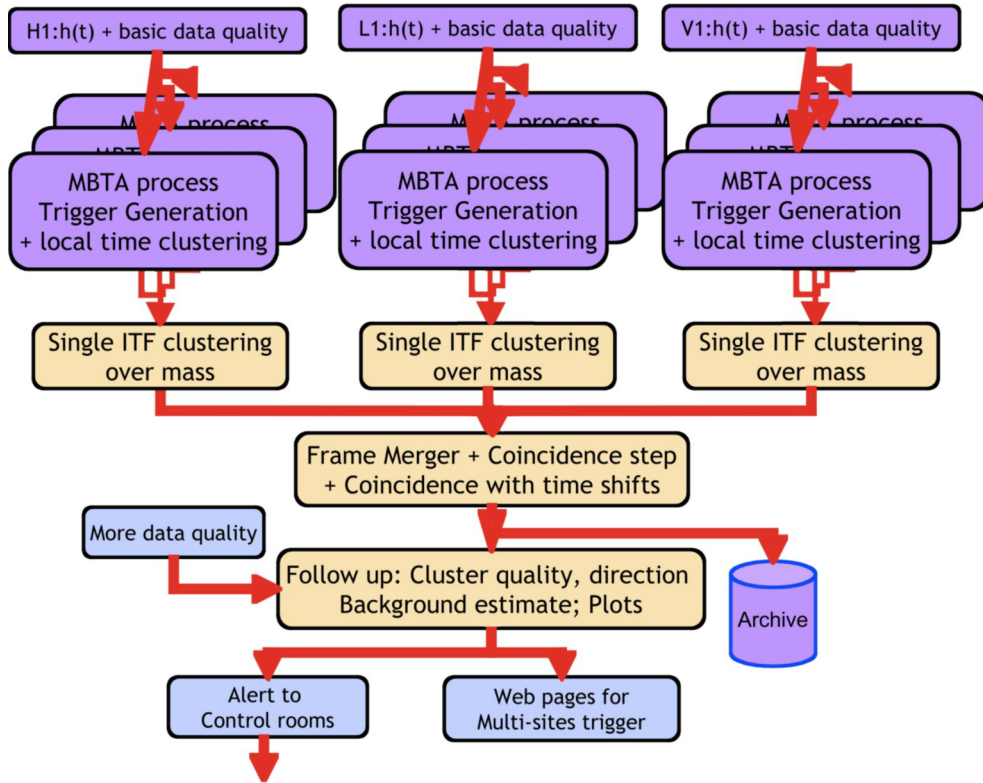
H1:h(t) + basic data quality

L1:h(t) + basic data quality

V1:h(t) + basic data quality

MBTA process
Trigger Generation
+ local time clustering

MBTA process
Trigger Generation
+ local time clustering

MBTA process
Trigger Generation
+ local time clustering

Single ITF clustering over mass

Single ITF clustering over mass

Single ITF clustering over mass

Frame Merger + Coincidence step
+ Coincidence with time shifts

More data quality

Follow up: Cluster quality, direction
Background estimate; Plots

Archive

Alert to Control rooms

Web pages for Multi-sites trigger